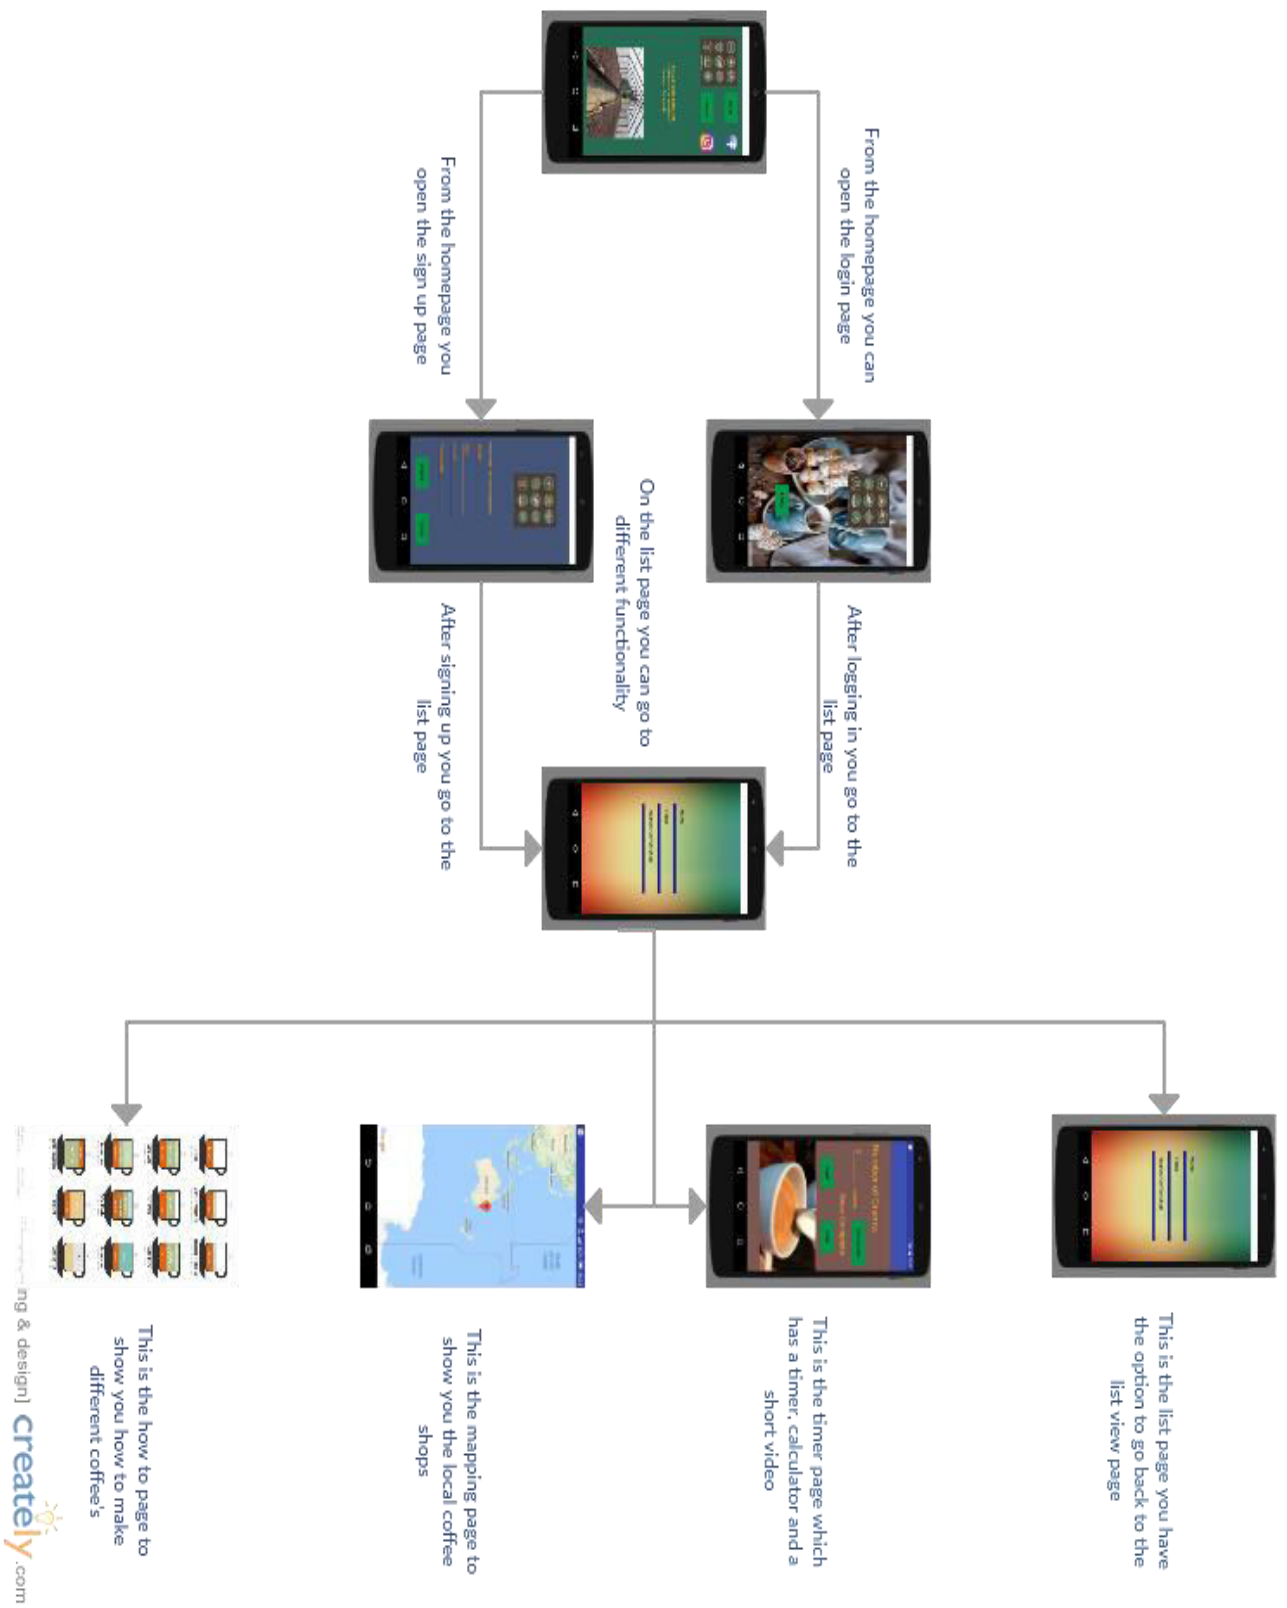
From the homepage you can open the login page

From the homepage you open the sign up page

On the list page you can go to different functionality

After logging in you go to the list page

After signing up you go to the list page

This is the list page you have the option to go back to the list view page

This is the timer page which has a timer, calculator and a short video

This is the mapping page to show you the local coffee shops

This is the how to page to show you how to make different coffee's

creately.com

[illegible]ing & design]